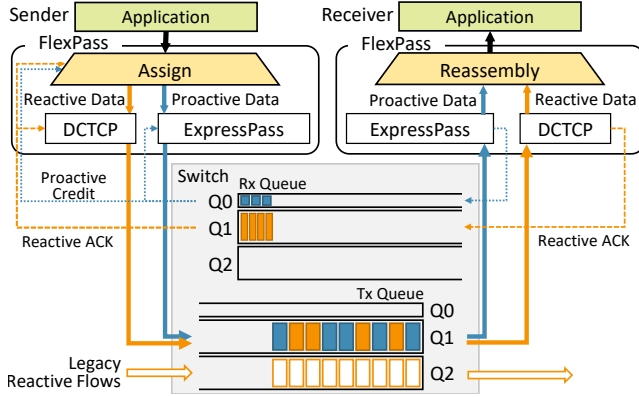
Sender
Application
FlexPass
Assign
Reactive Data
Proactive Data
DCTCP
ExpressPass

Receiver
Application
FlexPass
Reassembly
Proactive Data
Reactive Data
ExpressPass
DCTCP

Proactive Credit
Reactive ACK
Switch
Rx Queue
Q0
Q1
Q2
Reactive ACK
Tx Queue
Q0
Q1
Q2
Legacy Reactive Flows